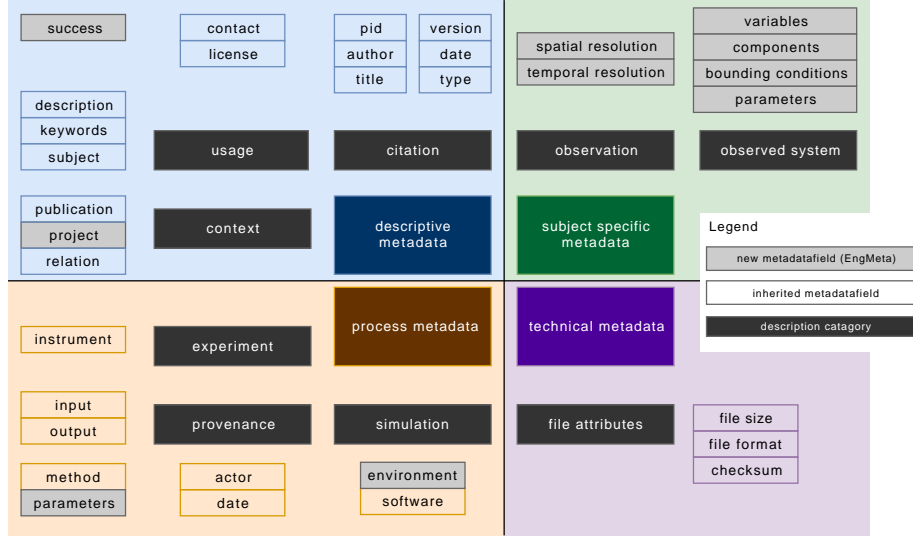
success

contact
license

pid
author
title

version
date
type

spatial resolution
temporal resolution

variables
components
bounding conditions
parameters

description
keywords
subject

usage

citation

observation

observed system

publication
project
relation

context

descriptive metadata

subject specific metadata

Legend
new metadatafield (EngMeta)
inherited metadatafield
description catagory

instrument

experiment

process metadata

technical metadata

input
output

provenance

simulation

file attributes

file size
file format
checksum

method
parameters

actor
date

environment
software